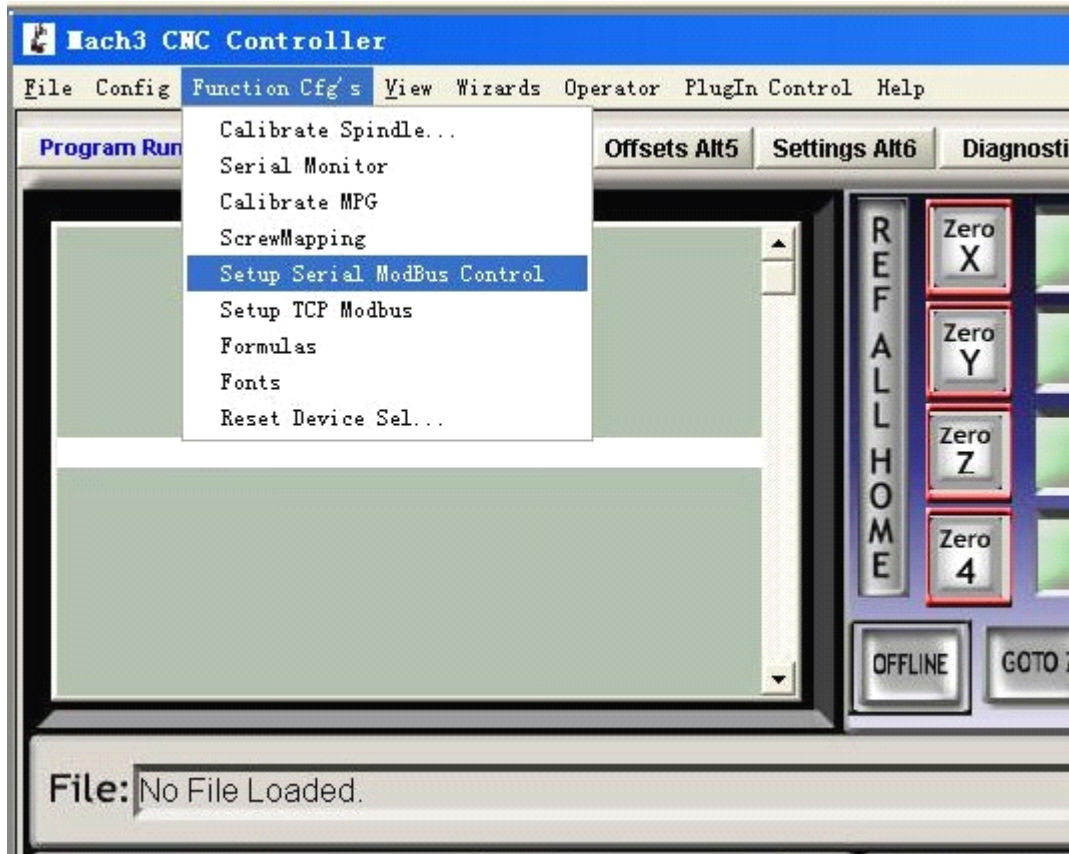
Mach3 CNC Controller

File Config Function Cfg's View Wizards Operator PlugIn Control Help

Program Run

Calibrate Spindle...
Serial Monitor
Calibrate MPG
ScrewMapping
Setup Serial ModBus Control
Setup TCP Modbus
Formulas
Fonts
Reset Device Sel...

Offsets Alt5 Settings Alt6 Diagnosti

REF ALL HOME

Zero X
Zero Y
Zero Z
Zero 4

OFFLINE GOTO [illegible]

File: No File Loaded.